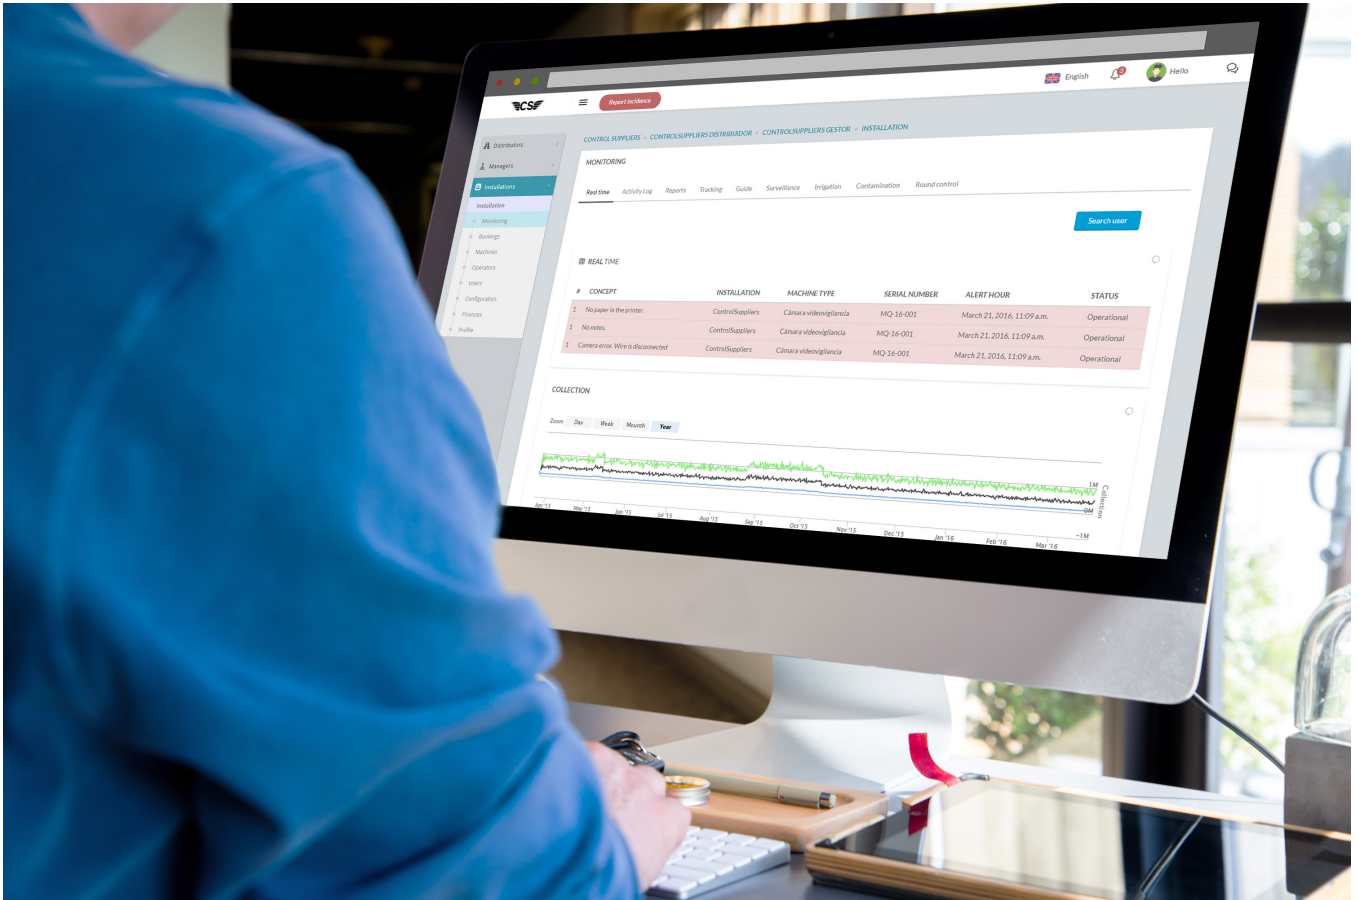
CS

Report incidence

English

Hello

Distributors
Managers
Installations
Installation
Monitoring
Bookings
Machines
Operators
Users
Configuration
Finances
Profile

CONTROL SUPPLIERS > CONTROLSUPPLIERS DISTRIBUIDOR > CONTROLSUPPLIERS GESTOR > INSTALLATION

MONITORING

Real time | Activity Log | Reports | Tracking | Guide | Surveillance | Irrigation | Contamination | Round control

Search user

REAL TIME

| # | CONCEPT | INSTALLATION | MACHINE TYPE | SERIAL NUMBER | ALERT HOUR | STATUS |
|---|---|---|---|---|---|---|
| 1 | No paper in the printer. | ControlSuppliers | Cámara videovigilancia | MQ-16-001 | March 21, 2016, 11:09 a.m. | Operational |
| 1 | No notes. | ControlSuppliers | Cámara videovigilancia | MQ-16-001 | March 21, 2016, 11:09 a.m. | Operational |
| 1 | Camera error. Wire is disconnected | ControlSuppliers | Cámara videovigilancia | MQ-16-001 | March 21, 2016, 11:09 a.m. | Operational |

COLLECTION

Zoom Day Week Mounth Year

1M
0M
-1M
Collection

Apr '15 May '15 Jun '15 Jul '15 Aug '15 Sep '15 Oct '15 Nov '15 Dec '15 Jan '16 Feb '16 Mar '16